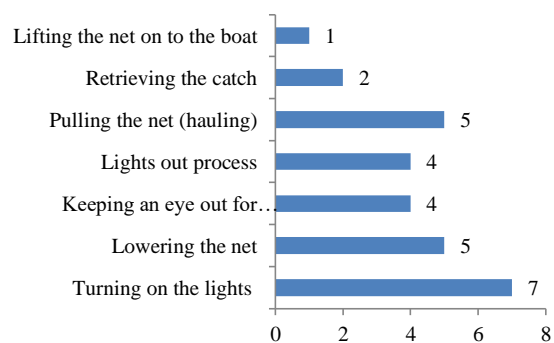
| Category | Value |
|---|---|
| Lifting the net on to the boat | 1 |
| Retrieving the catch | 2 |
| Pulling the net (hauling) | 5 |
| Lights out process | 4 |
| Keeping an eye out for… | 4 |
| Lowering the net | 5 |
| Turning on the lights | 7 |

0 2 4 6 8